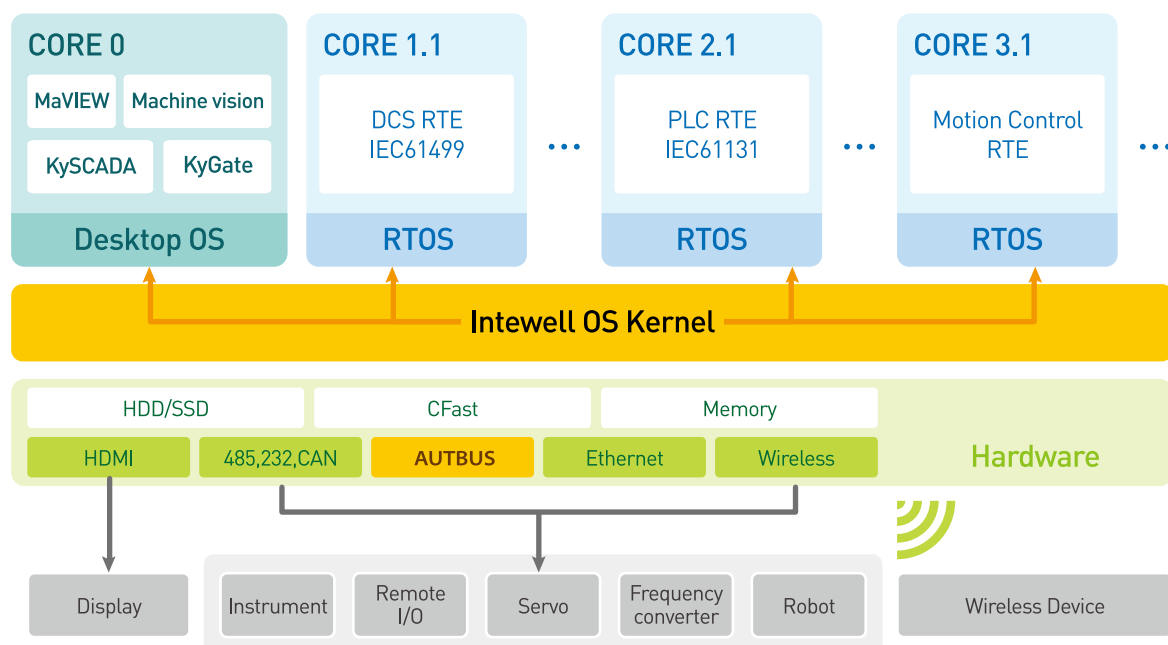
CORE 0

MaVIEW Machine vision

KySCADA KyGate

Desktop OS

CORE 1.1

DCS RTE IEC61499

RTOS

...

CORE 2.1

PLC RTE IEC61131

RTOS

...

CORE 3.1

Motion Control RTE

RTOS

...

Intewell OS Kernel

HDD/SSD CFast Memory

HDMI 485,232,CAN AUTBUS Ethernet Wireless

Hardware

Display

Instrument Remote I/O Servo Frequency converter Robot

Wireless Device